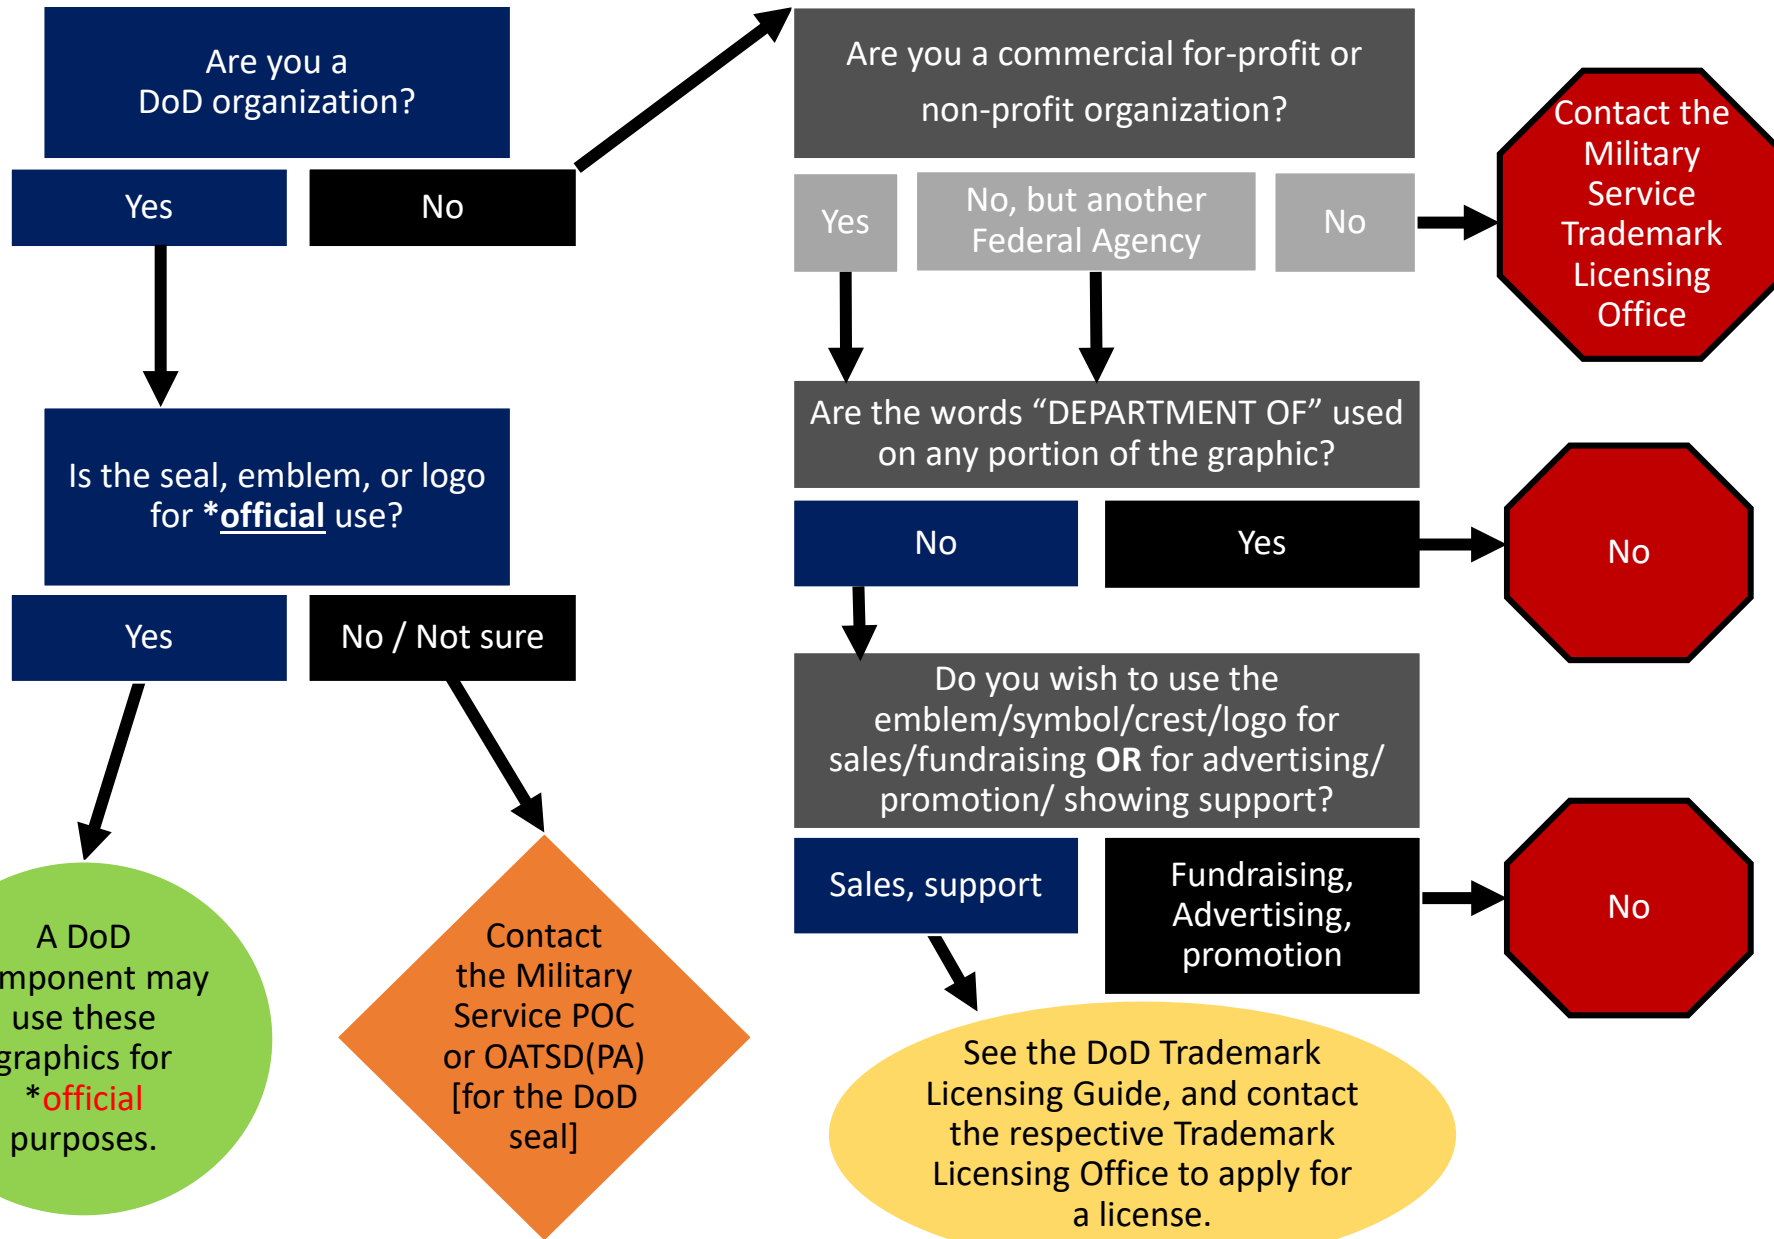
Are you a DoD organization?

Yes

No

Is the seal, emblem, or logo for *official use?

Yes

No / Not sure

A DoD mponent may use these graphics for *official purposes.

Contact the Military Service POC or OATSD(PA) [for the DoD seal]

Are you a commercial for-profit or non-profit organization?

Yes

No, but another Federal Agency

No

Contact the Military Service Trademark Licensing Office

Are the words "DEPARTMENT OF" used on any portion of the graphic?

No

Yes

No

Do you wish to use the emblem/symbol/crest/logo for sales/fundraising **OR** for advertising/ promotion/ showing support?

Sales, support

Fundraising, Advertising, promotion

No

See the DoD Trademark Licensing Guide, and contact the respective Trademark Licensing Office to apply for a license.